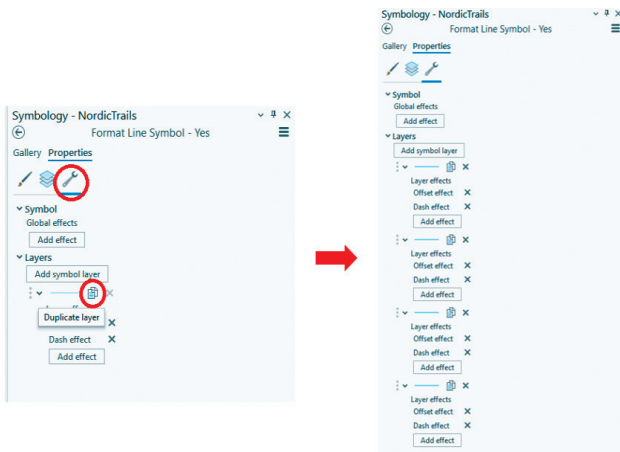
Symbology - NordicTrails
Format Line Symbol - Yes
Gallery Properties
Symbol
Global effects
Add effect
Layers
Add symbol layer
Duplicate layer
Dash effect
Add effect

Symbology - NordicTrails
Format Line Symbol - Yes
Gallery Properties
Symbol
Global effects
Add effect
Layers
Add symbol layer
Layer effects
Offset effect
Dash effect
Add effect
Layer effects
Offset effect
Dash effect
Add effect
Layer effects
Offset effect
Dash effect
Add effect
Layer effects
Offset effect
Dash effect
Add effect